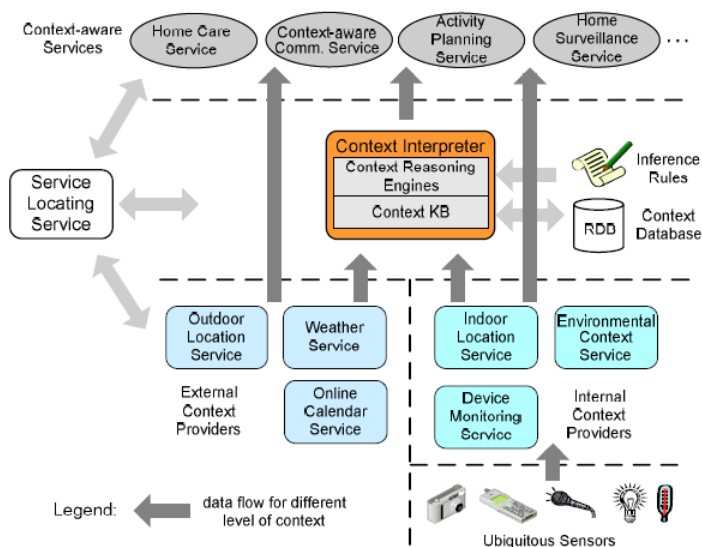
Context-aware Services

Home Care Service

Context-aware Comm. Service

Activity Planning Service

Home Surveillance Service

...

Service Locating Service

Context Interpreter

Context Reasoning Engines

Context KB

Inference Rules

RDB

Context Database

Outdoor Location Service

Weather Service

Online Calendar Service

External Context Providers

Indoor Location Service

Environmental Context Service

Device Monitoring Service

Internal Context Providers

Legend:

data flow for different level of context

Ubiquitous Sensors